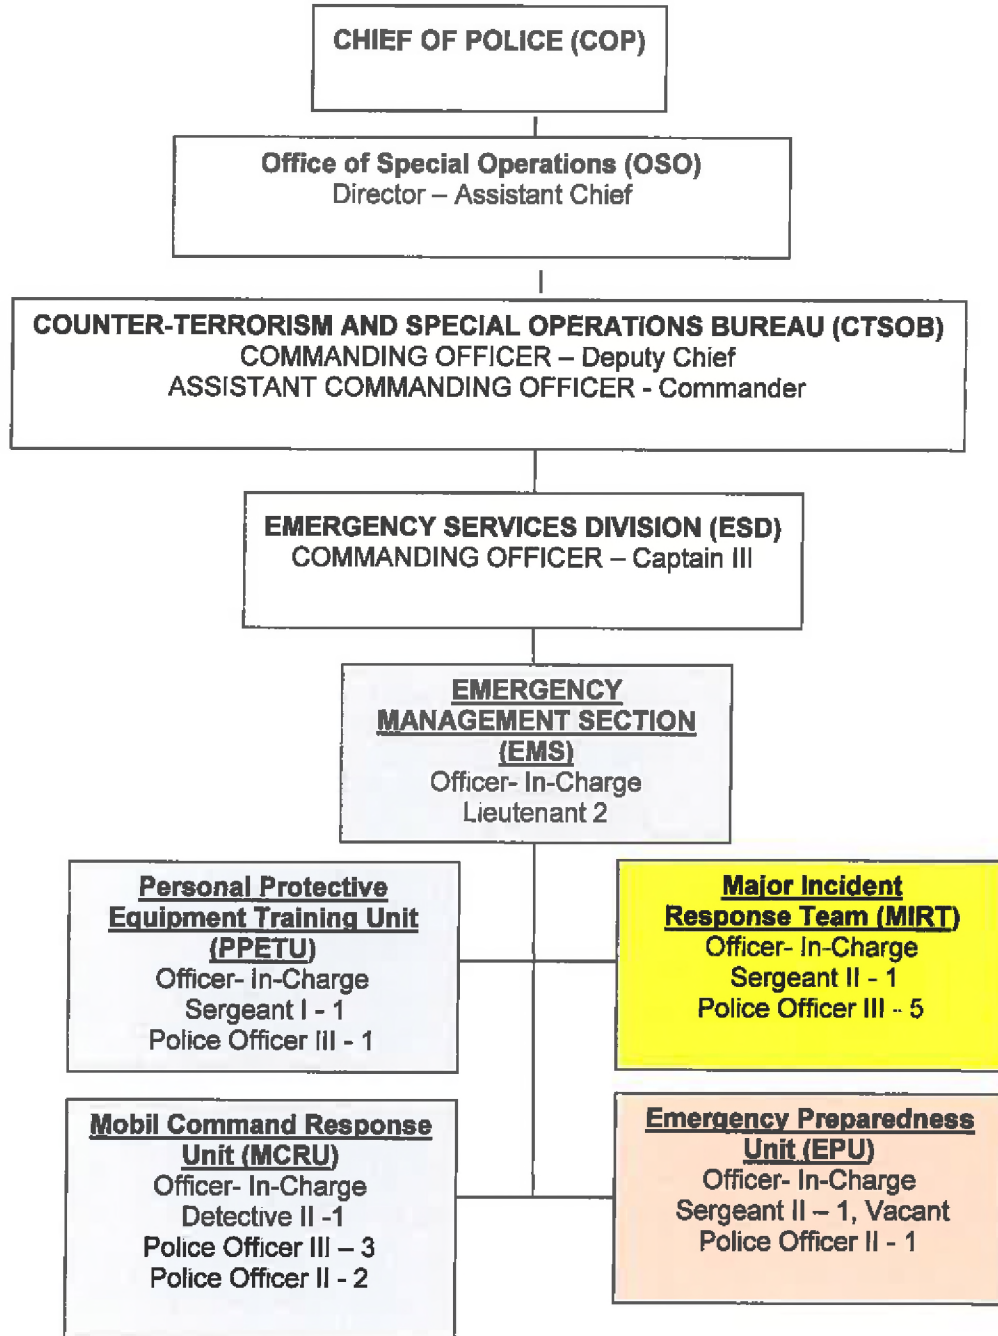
CHIEF OF POLICE (COP)

Office of Special Operations (OSO)
Director – Assistant Chief

COUNTER-TERRORISM AND SPECIAL OPERATIONS BUREAU (CTSOB)
COMMANDING OFFICER – Deputy Chief
ASSISTANT COMMANDING OFFICER - Commander

EMERGENCY SERVICES DIVISION (ESD)
COMMANDING OFFICER – Captain III

EMERGENCY MANAGEMENT SECTION (EMS)
Officer- In-Charge
Lieutenant 2

Personal Protective Equipment Training Unit (PPETU)
Officer- In-Charge
Sergeant I - 1
Police Officer III - 1

Major Incident Response Team (MIRT)
Officer- In-Charge
Sergeant II - 1
Police Officer III - 5

Mobil Command Response Unit (MCRU)
Officer- In-Charge
Detective II -1
Police Officer III – 3
Police Officer II - 2

Emergency Preparedness Unit (EPU)
Officer- In-Charge
Sergeant II – 1, Vacant
Police Officer II - 1